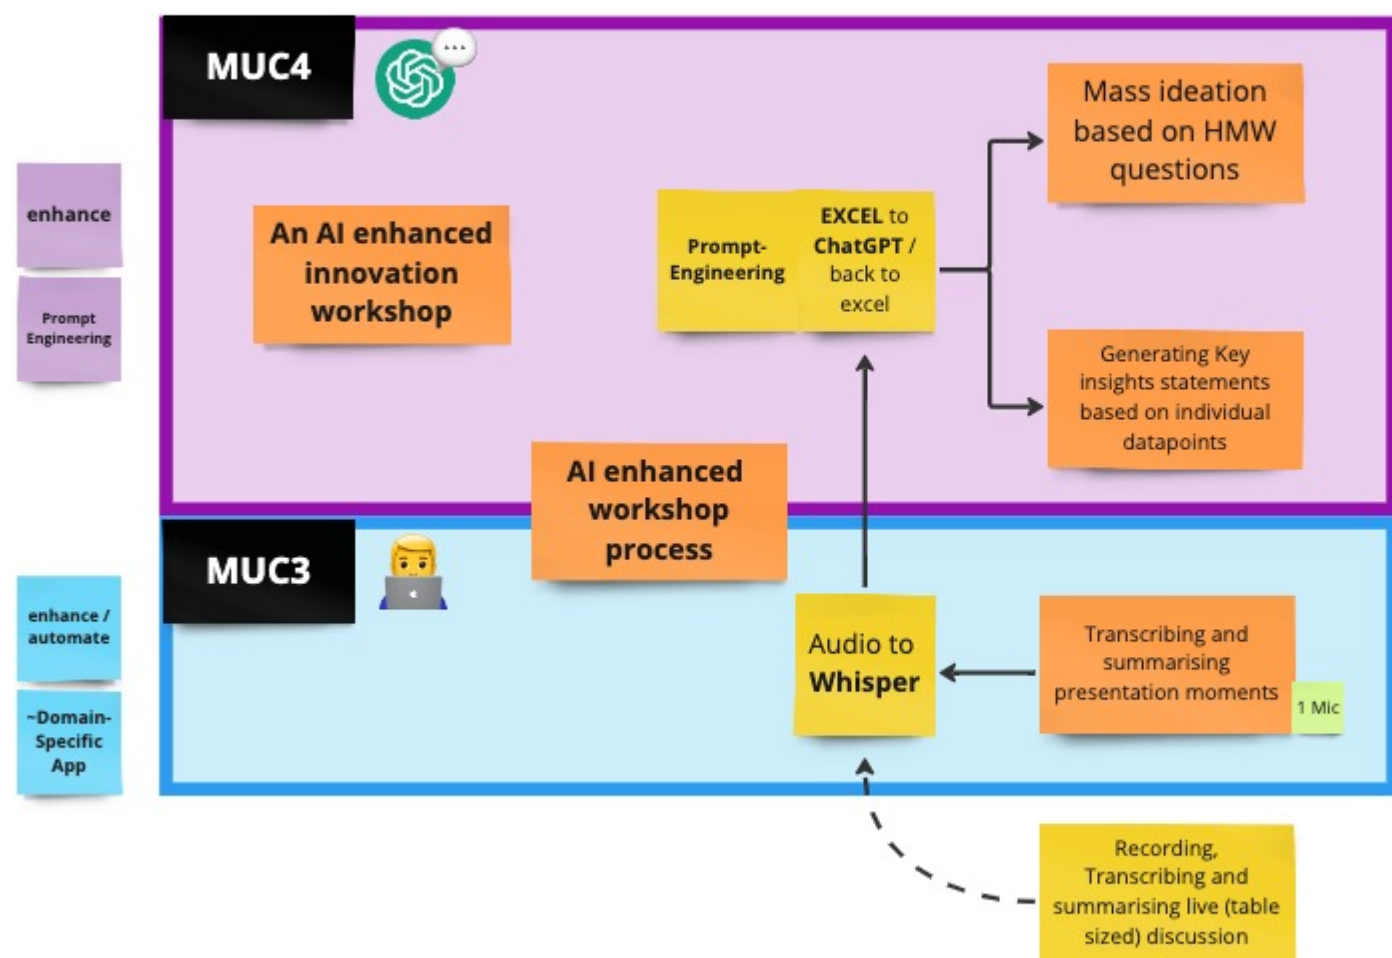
enhance

Prompt Engineering

MUC4

An AI enhanced innovation workshop

Prompt-Engineering

EXCEL to ChatGPT / back to excel

Mass ideation based on HMW questions

Generating Key insights statements based on individual datapoints

AI enhanced workshop process

enhance / automate

~Domain-Specific App

MUC3

Audio to Whisper

Transcribing and summarising presentation moments

1 Mic

Recording, Transcribing and summarising live (table sized) discussion